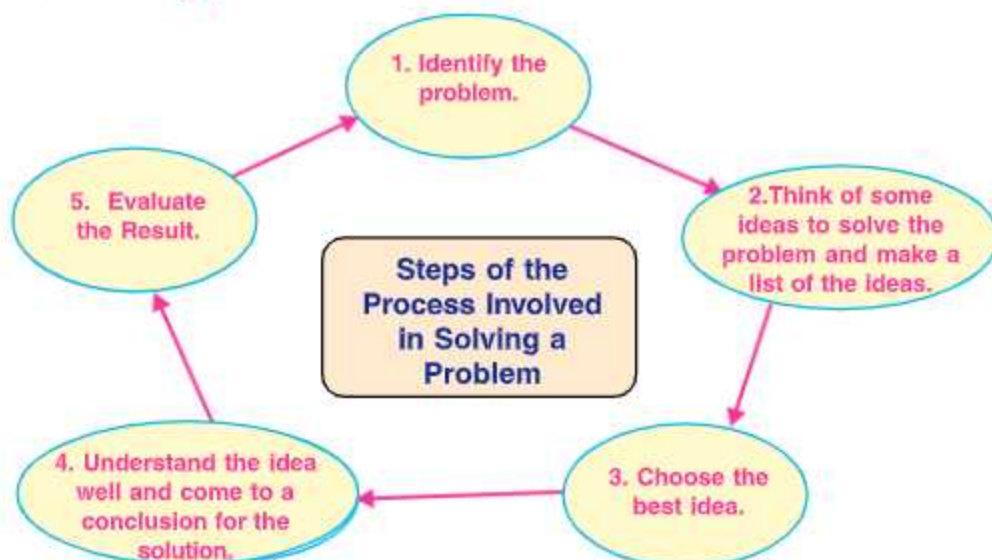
Steps of the Process Involved in Solving a Problem

1. Identify the problem.

2.Think of some ideas to solve the problem and make a list of the ideas.

3. Choose the best idea.

4. Understand the idea well and come to a conclusion for the solution.

5. Evaluate the Result.